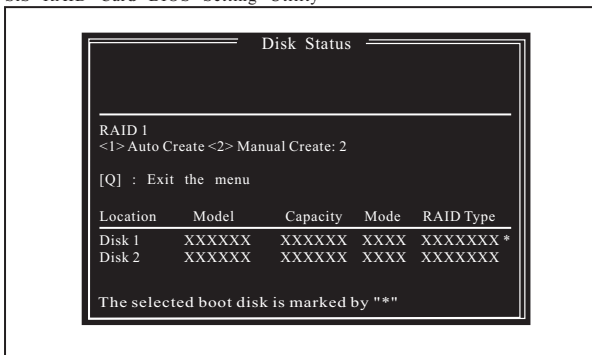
SIS RAID Card BIOS Setting Utility

Disk Status

RAID 1
<1> Auto Create <2> Manual Create: 2

[Q] : Exit the menu

| Location | Model | Capacity | Mode | RAID Type |
|---|---|---|---|---|
| Disk 1 | XXXXXX | XXXXXX | XXXX | XXXXXXX * |
| Disk 2 | XXXXXX | XXXXXX | XXXX | XXXXXXX |

The selected boot disk is marked by "*"